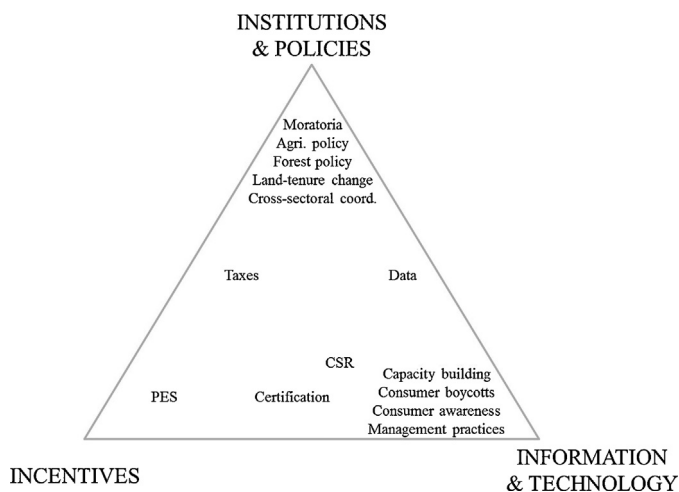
INSTITUTIONS
& POLICIES

Moratoria
Agri. policy
Forest policy
Land-tenure change
Cross-sectoral coord.

Taxes

Data

CSR

Capacity building
Consumer boycotts
Consumer awareness
Management practices

PES

Certification

INCENTIVES

INFORMATION
& TECHNOLOGY